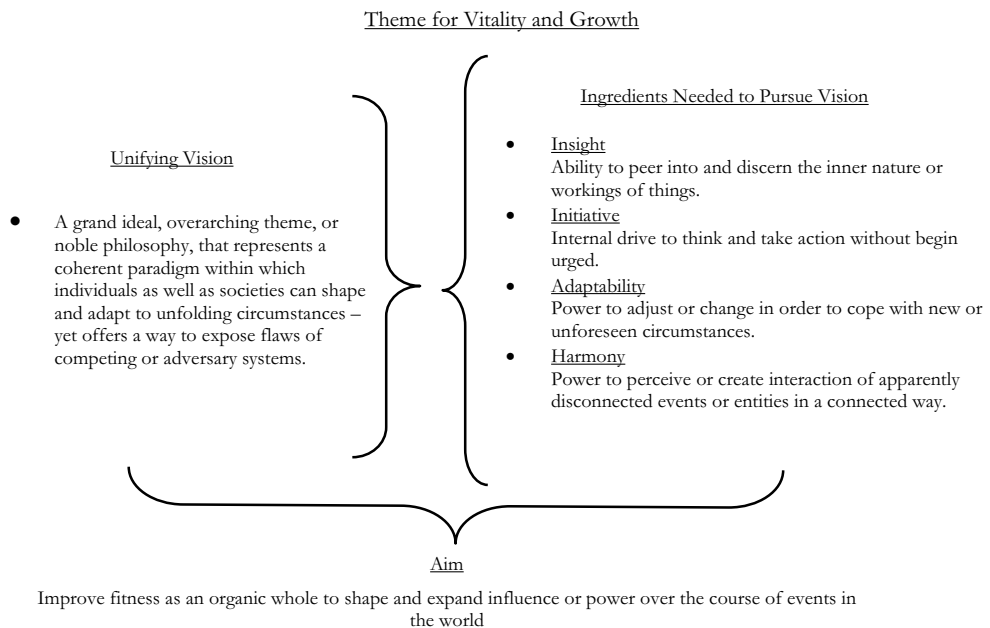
Theme for Vitality and Growth

Unifying Vision

- A grand ideal, overarching theme, or noble philosophy, that represents a coherent paradigm within which individuals as well as societies can shape and adapt to unfolding circumstances – yet offers a way to expose flaws of competing or adversary systems.

Ingredients Needed to Pursue Vision

- Insight
Ability to peer into and discern the inner nature or workings of things.
- Initiative
Internal drive to think and take action without begin urged.
- Adaptability
Power to adjust or change in order to cope with new or unforeseen circumstances.
- Harmony
Power to perceive or create interaction of apparently disconnected events or entities in a connected way.

Aim

Improve fitness as an organic whole to shape and expand influence or power over the course of events in the world